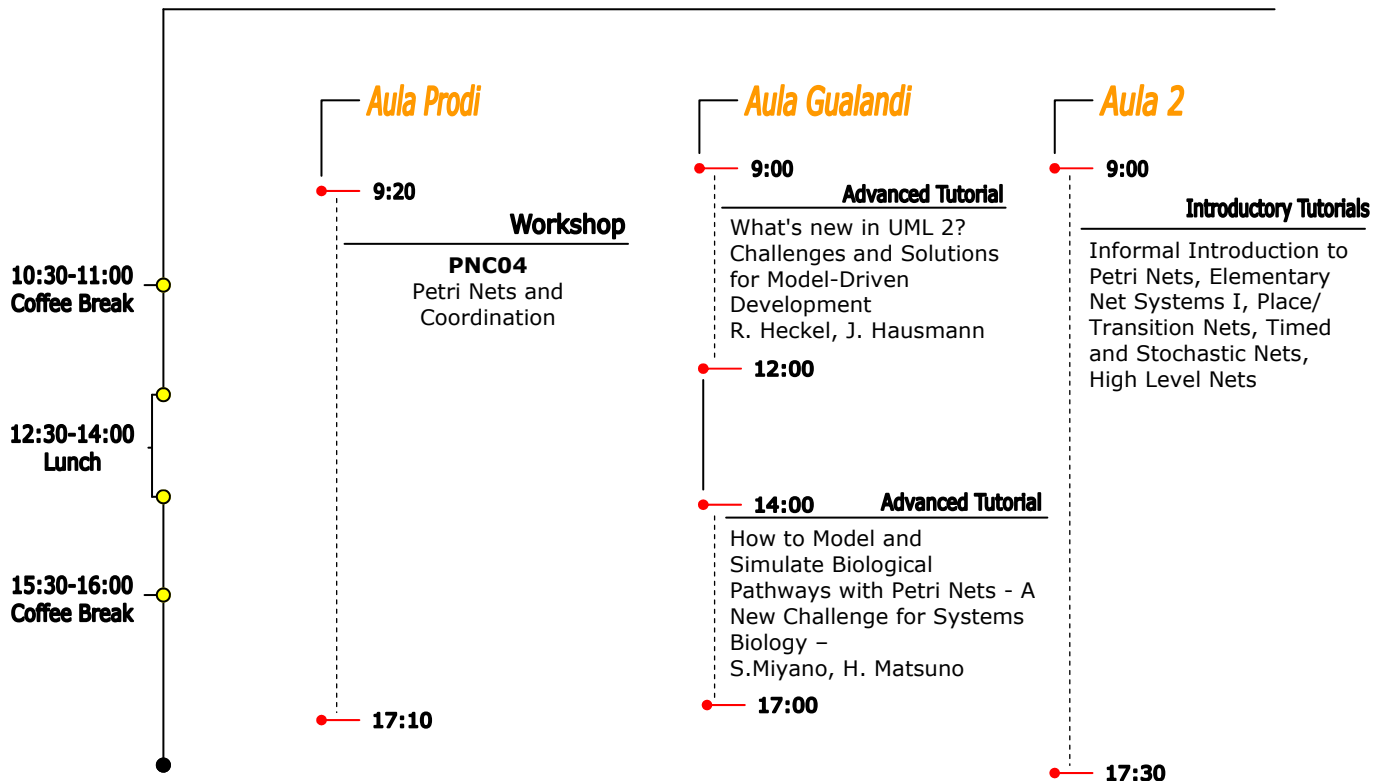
10:30-11:00
Coffee Break

12:30-14:00
Lunch

15:30-16:00
Coffee Break

Aula Prodi

9:20

Workshop

PNC04
Petri Nets and Coordination

17:10

Aula Gualandi

9:00

Advanced Tutorial

What's new in UML 2? Challenges and Solutions for Model-Driven Development
R. Heckel, J. Hausmann

12:00

14:00

Advanced Tutorial

How to Model and Simulate Biological Pathways with Petri Nets - A New Challenge for Systems Biology –
S.Miyano, H. Matsuno

17:00

Aula 2

9:00

Introductory Tutorials

Informal Introduction to Petri Nets, Elementary Net Systems I, Place/ Transition Nets, Timed and Stochastic Nets, High Level Nets

17:30